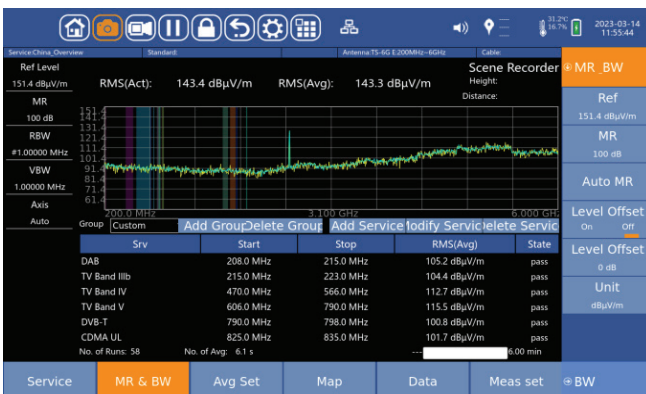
31.2°C 16.7% 2023-03-14 11:55:44

Service:China_Overview Standard: Antenna:TS-6G E:200MHz~6GHz Cable:

Ref Level
151.4 dBµV/m
MR
100 dB
RBW
#1.00000 MHz
VBW
1.00000 MHz
Axis
Auto

RMS(Act): 143.4 dBµV/m RMS(Avg): 143.3 dBµV/m

Scene Recorder
Height:
Distance:

151.4
141.4
131.4
121.4
111.4
101.4
91.4
81.4
71.4
61.4

200.0 MHz 3.100 GHz 6.000 GHz

Group Custom Add Group Delete Group Add Service Modify Service Delete Service

| Srv | Start | Stop | RMS(Avg) | State |
|---|---|---|---|---|
| DAB | 208.0 MHz | 215.0 MHz | 105.2 dBµV/m | pass |
| TV Band IIIb | 215.0 MHz | 223.0 MHz | 104.4 dBµV/m | pass |
| TV Band IV | 470.0 MHz | 566.0 MHz | 112.7 dBµV/m | pass |
| TV Band V | 606.0 MHz | 790.0 MHz | 115.5 dBµV/m | pass |
| DVB-T | 790.0 MHz | 798.0 MHz | 100.8 dBµV/m | pass |
| CDMA UL | 825.0 MHz | 835.0 MHz | 101.7 dBµV/m | pass |

No. of Runs: 58 No. of Avg: 6.1 s --- 6.00 min

MR_BW
Ref
151.4 dBµV/m
MR
100 dB
Auto MR
Level Offset
On Off
Level Offset
0 dB
Unit
dBµV/m

Service MR & BW Avg Set Map Data Meas set BW